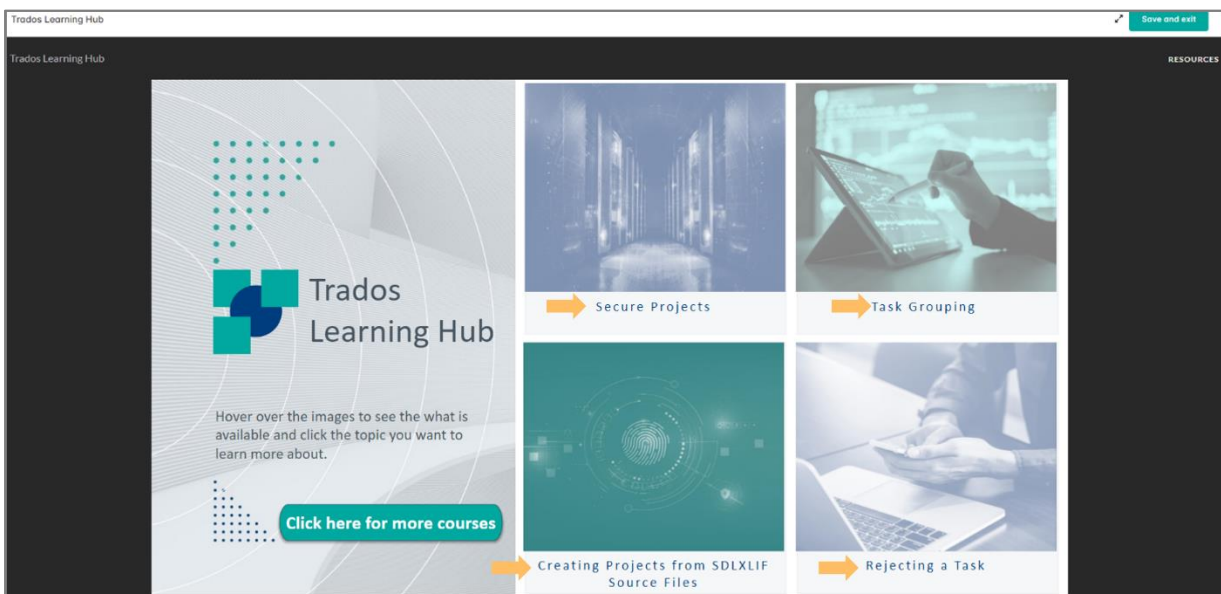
Trados Learning Hub

Save and exit

Trados Learning Hub

RESOURCES

Trados Learning Hub

Hover over the images to see the what is available and click the topic you want to learn more about.

Click here for more courses

Secure Projects

Task Grouping

Creating Projects from SDLXLIF Source Files

Rejecting a Task